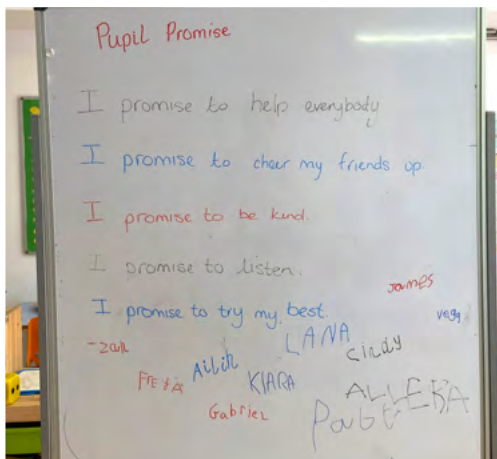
Pupil Promise

I promise to help everybody

I promise to cheer my friends up.

I promise to be kind.

I promise to listen.

I promise to try my best.

James

vega

Zaik

LANA

Cindy

Ailith

FREYA

KIARA

ALLERA

Gabriel

Pablo